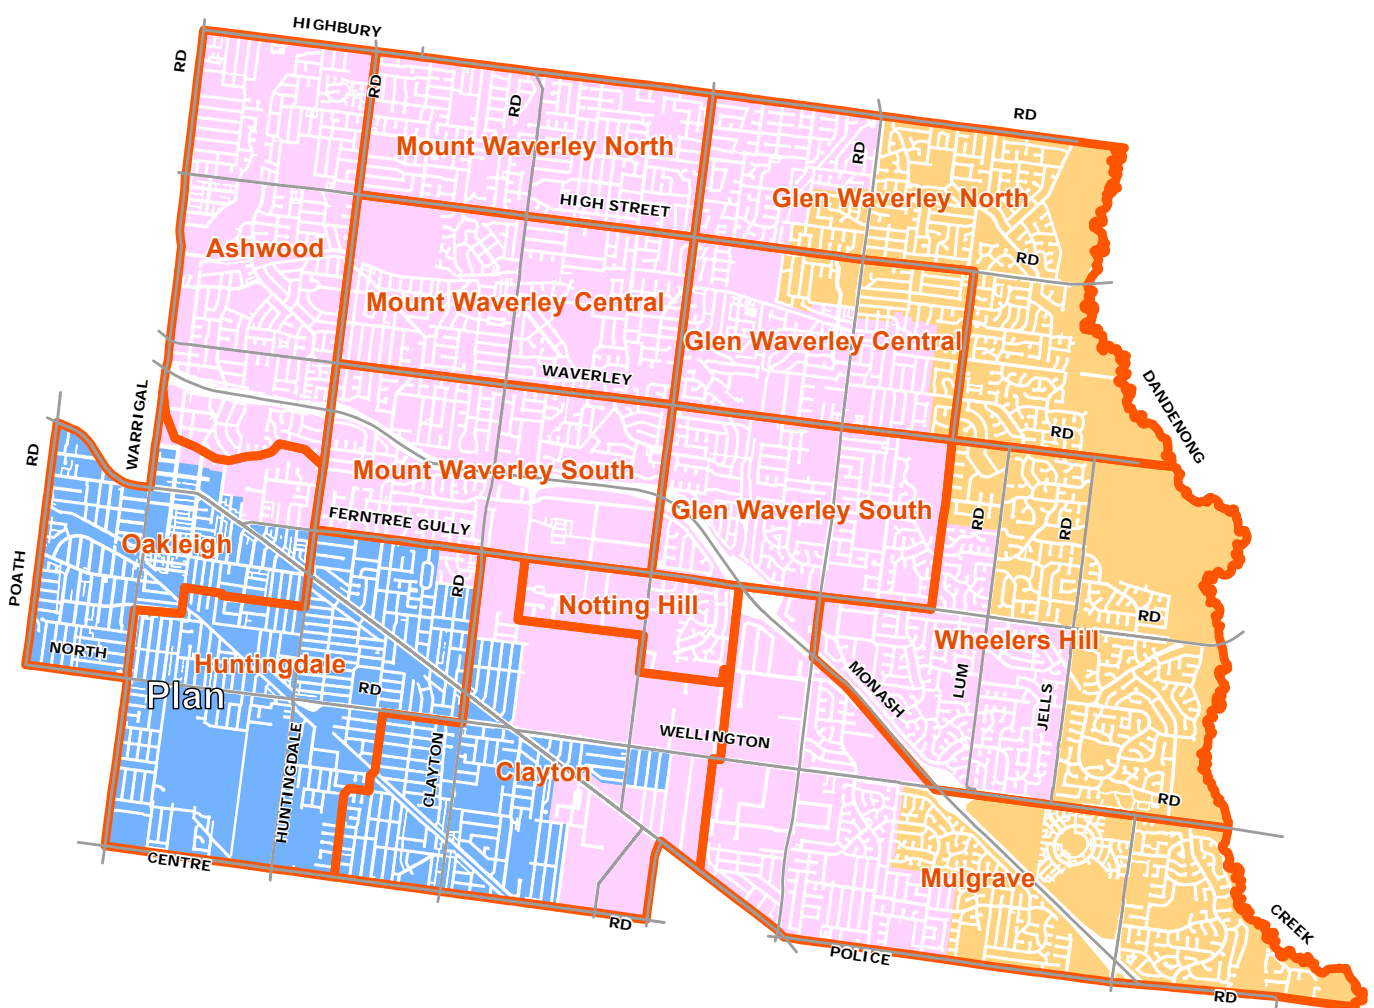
HIGHBURY
RD
RD
RD
RD
RD
Mount Waverley North
Glen Waverley North
HIGH STREET
RD
Ashwood
Mount Waverley Central
Glen Waverley Central
WAVERLEY
DANDENONG
RD
WARRIGAL
RD
Mount Waverley South
Glen Waverley South
FERNTREE GULLY
RD
RD
Oakleigh
POATH
RD
Notting Hill
RD
Wheelers Hill
NORTH
MONASH
LUM
JELLS
Huntingdale
Plan
RD
WELLINGTON
HUNTINGDALE
CLAYTON
Clayton
RD
CENTRE
Mulgrave
CREEK
RD
POLICE
RD